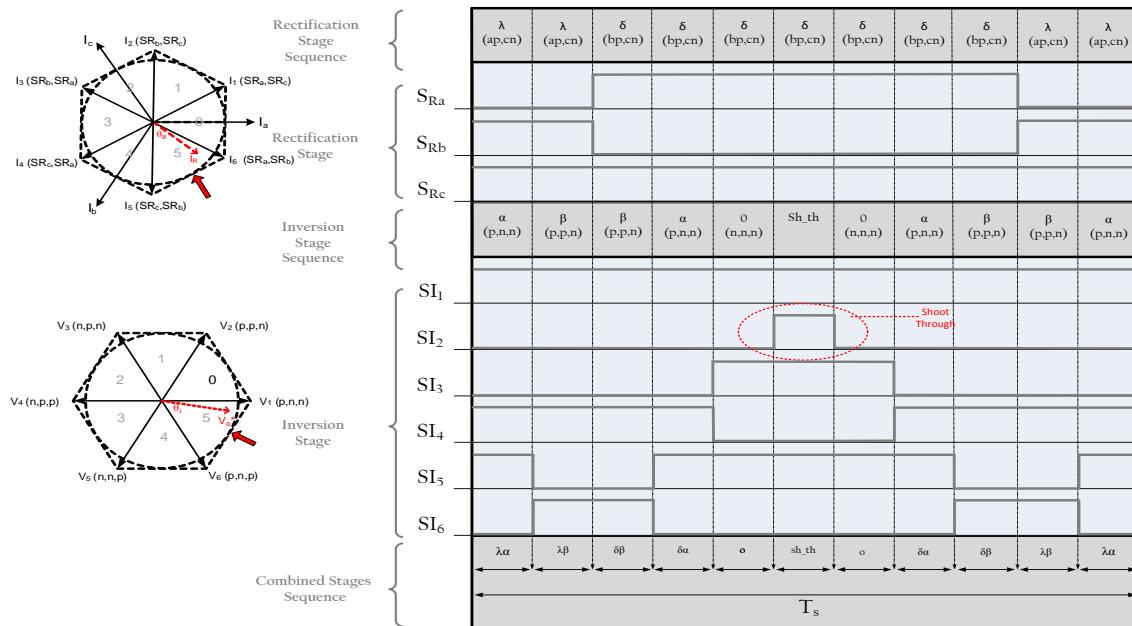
$I_c$

$I_2$ ($SR_b$,$SR_c$)

$I_3$ ($SR_b$,$SR_a$)

$I_1$ ($SR_a$,$SR_c$)

2

1

3

0

$I_a$

$\theta_s$

4

5

$I_R$

$I_4$ ($SR_c$,$SR_a$)

$I_6$ ($SR_a$,$SR_b$)

$I_b$

$I_5$ ($SR_c$,$SR_b$)

Rectification Stage Sequence

Rectification Stage

Inversion Stage Sequence

| λ (ap,cn) | λ (ap,cn) | δ (bp,cn) | δ (bp,cn) | δ (bp,cn) | δ (bp,cn) | δ (bp,cn) | δ (bp,cn) | δ (bp,cn) | λ (ap,cn) | λ (ap,cn) |
|---|---|---|---|---|---|---|---|---|---|---|

$S_{Ra}$

$S_{Rb}$

$S_{Rc}$

| α (p,n,n) | β (p,p,n) | β (p,p,n) | α (p,n,n) | 0 (n,n,n) | Sh_th | 0 (n,n,n) | α (p,n,n) | β (p,p,n) | β (p,p,n) | α (p,n,n) |
|---|---|---|---|---|---|---|---|---|---|---|

$SI_1$

$SI_2$

Shoot Through

$SI_3$

$SI_4$

$SI_5$

$SI_6$

$V_3$ (n,p,n)

$V_2$ (p,p,n)

1

2

0

$V_4$ (n,p,p)

$V_1$ (p,n,n)

$\theta_i$

3

4

5

$V_o$

Inversion Stage

$V_5$ (n,n,p)

$V_6$ (p,n,p)

Combined Stages Sequence

| λα | λβ | δβ | δα | o | sh_th | o | δα | δβ | λβ | λα |
|---|---|---|---|---|---|---|---|---|---|---|

$T_s$